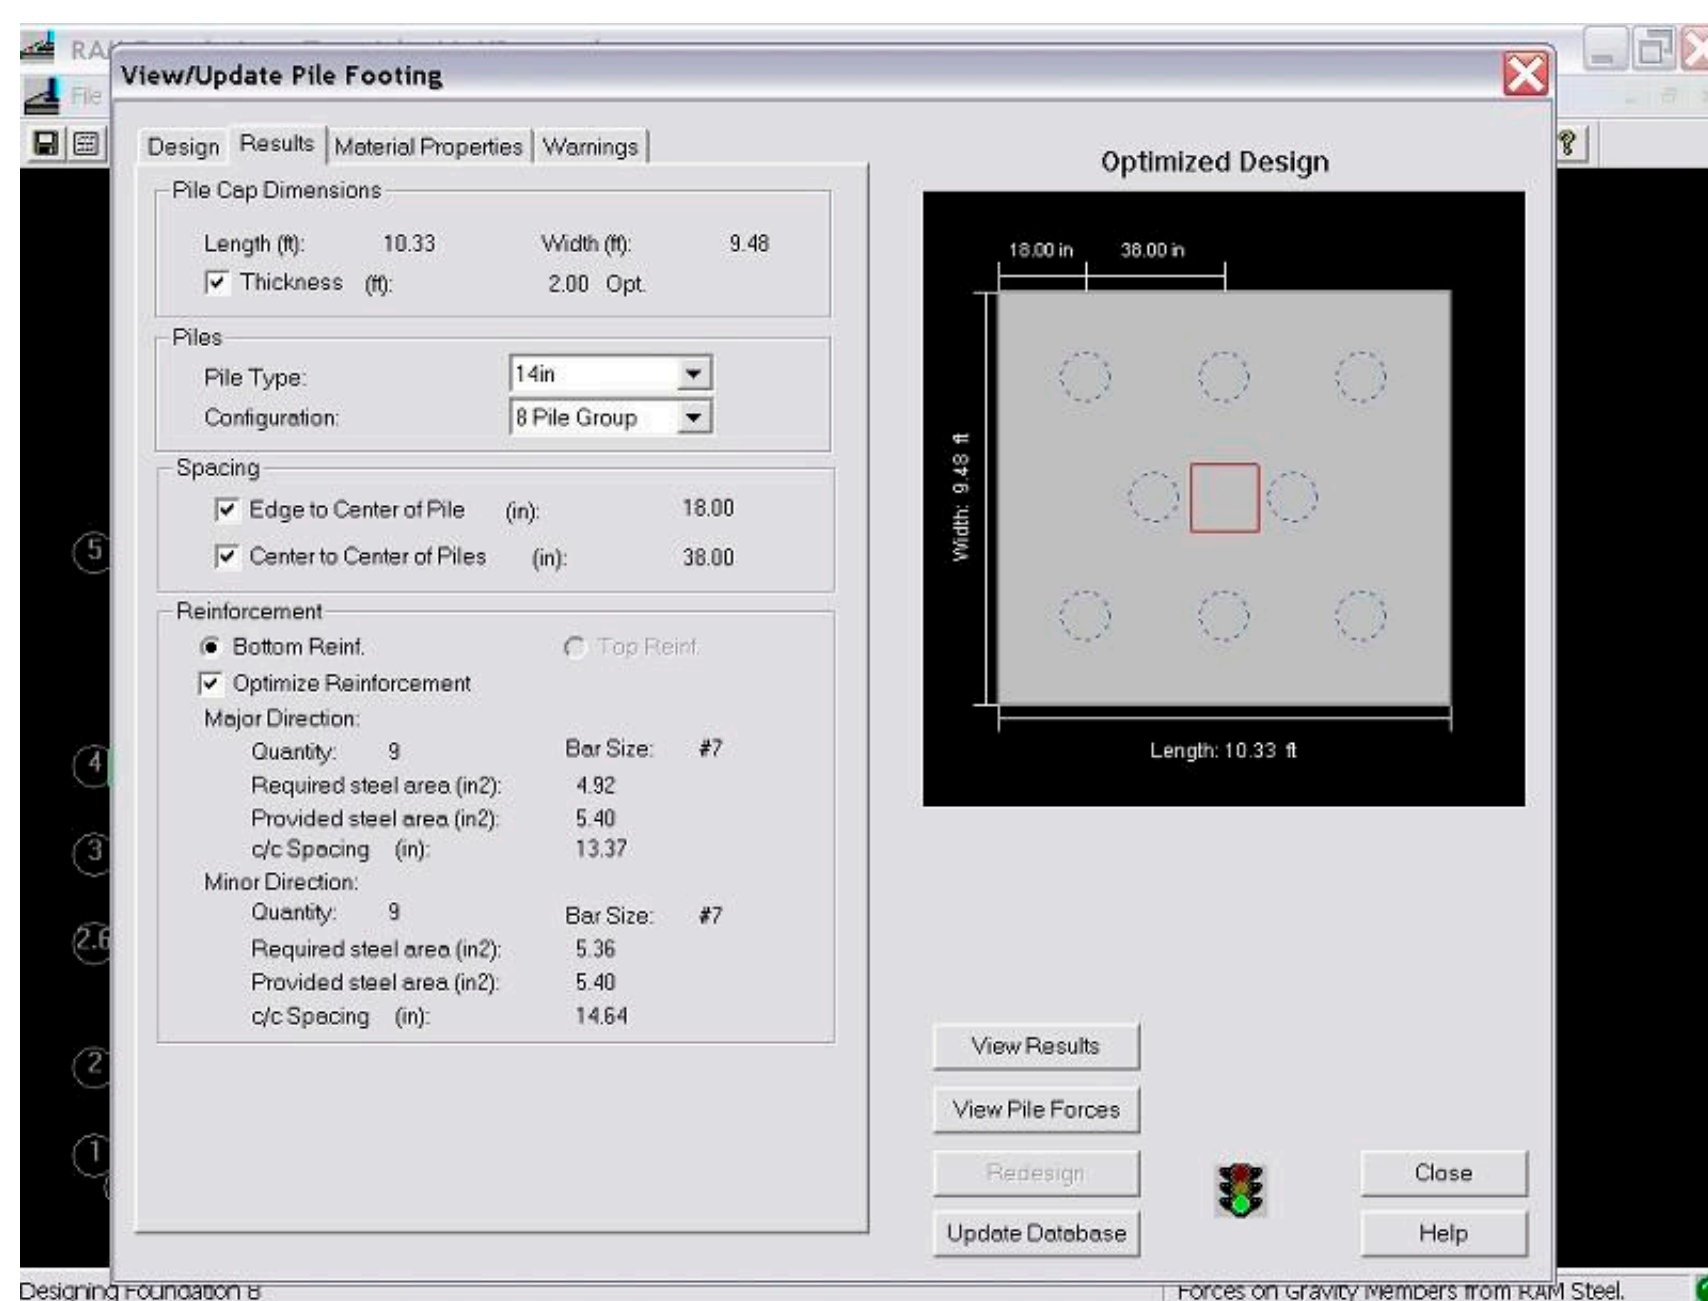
RA

File

View/Update Pile Footing

Design | Results | Material Properties | Warnings

Pile Cap Dimensions

Length (ft): 10.33 Width (ft): 9.48

Thickness (ft): 2.00 Opt.

Piles

Pile Type: 14in

Configuration: 8 Pile Group

Spacing

Edge to Center of Pile (in): 18.00

Center to Center of Piles (in): 38.00

Reinforcement

Bottom Reinf. Top Reinf.

Optimize Reinforcement

Major Direction:

Quantity: 9 Bar Size: #7

Required steel area (in2): 4.92

Provided steel area (in2): 5.40

c/c Spacing (in): 13.37

Minor Direction:

Quantity: 9 Bar Size: #7

Required steel area (in2): 5.36

Provided steel area (in2): 5.40

c/c Spacing (in): 14.64

Optimized Design

18.00 in 38.00 in

Width: 9.48 ft

Length: 10.33 ft

View Results

View Pile Forces

Redesign

Update Database

Close

Help

5

4

3

2.6

2

1

Designing Foundation 8

Forces on Gravity Members from RAM Steel.